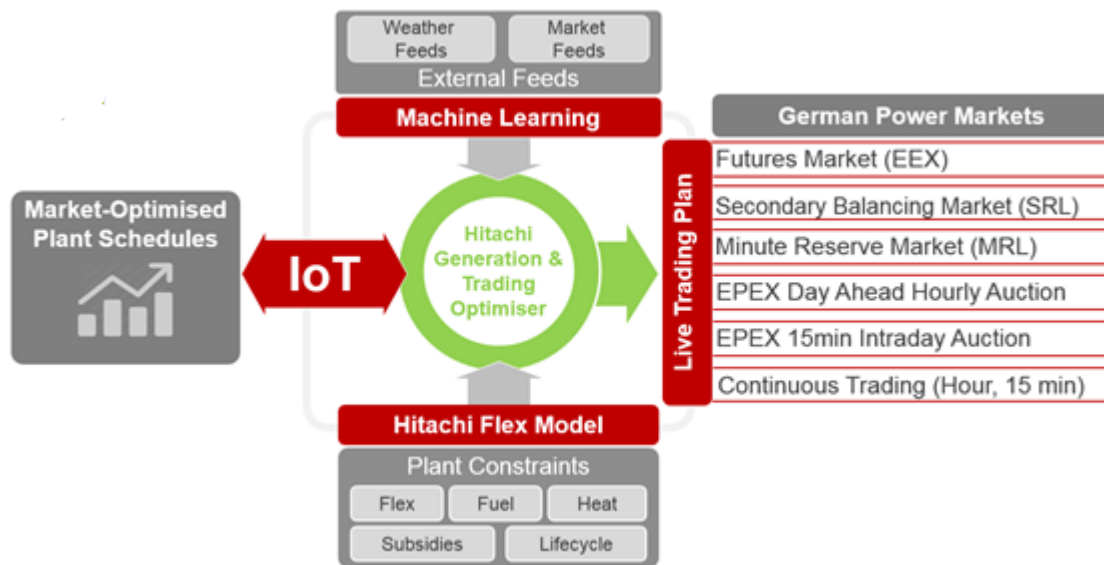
Weather Feeds

Market Feeds

External Feeds

Machine Learning

German Power Markets

Live Trading Plan

Futures Market (EEX)

Secondary Balancing Market (SRL)

Minute Reserve Market (MRL)

EPEX Day Ahead Hourly Auction

EPEX 15min Intraday Auction

Continuous Trading (Hour, 15 min)

Market-Optimised Plant Schedules

IoT

Hitachi Generation & Trading Optimiser

Hitachi Flex Model

Plant Constraints

Flex

Fuel

Heat

Subsidies

Lifecycle